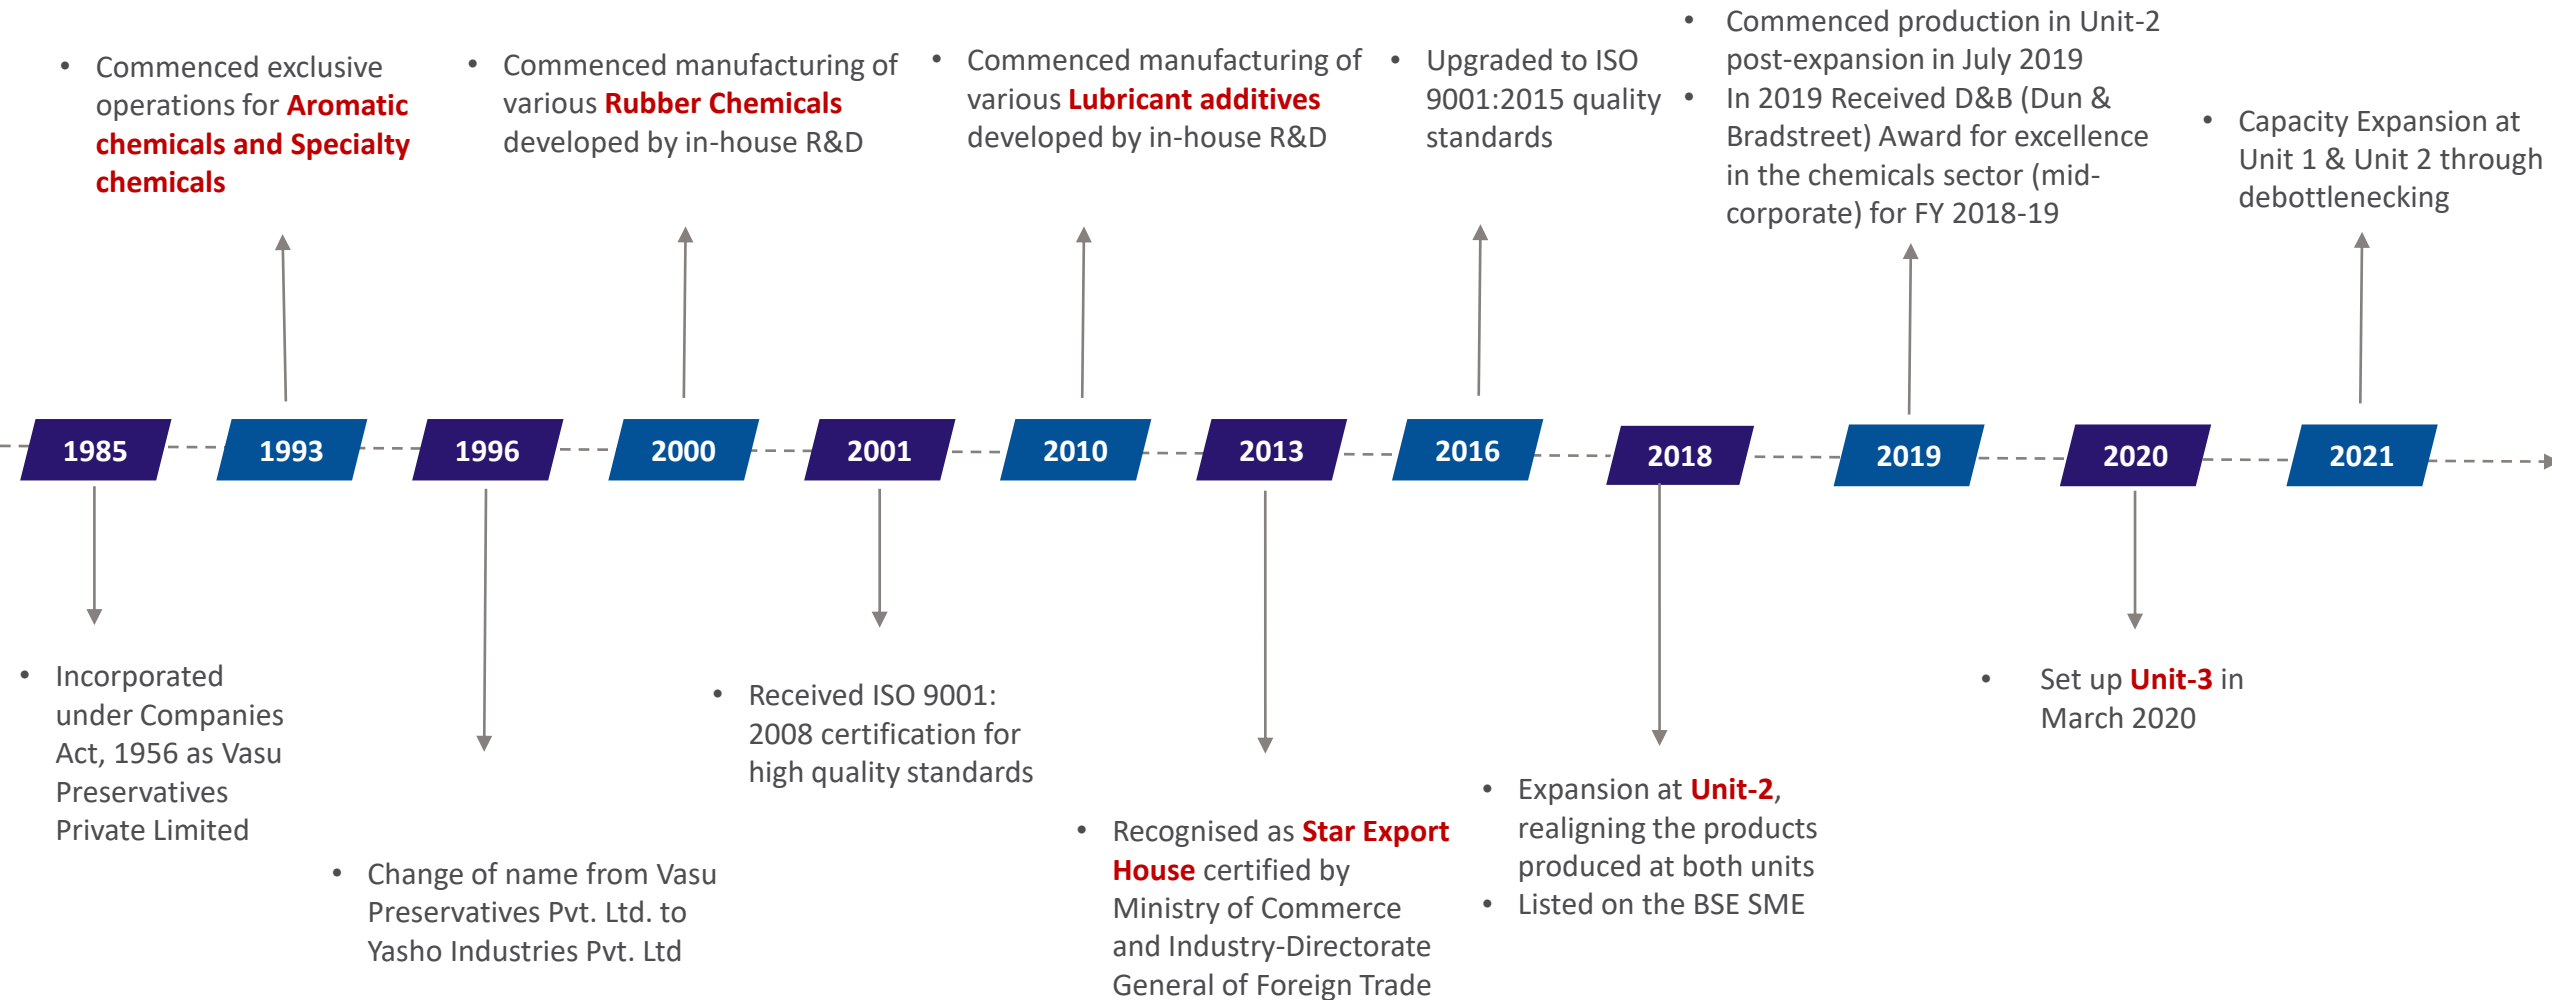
• Commenced exclusive operations for Aromatic chemicals and Specialty chemicals

• Commenced manufacturing of various Rubber Chemicals developed by in-house R&D

• Commenced manufacturing of various Lubricant additives developed by in-house R&D

• Upgraded to ISO 9001:2015 quality standards

• Commenced production in Unit-2 post-expansion in July 2019
• In 2019 Received D&B (Dun & Bradstreet) Award for excellence in the chemicals sector (mid-corporate) for FY 2018-19

• Capacity Expansion at Unit 1 & Unit 2 through debottlenecking

1985 1993 1996 2000 2001 2010 2013 2016 2018 2019 2020 2021

• Incorporated under Companies Act, 1956 as Vasu Preservatives Private Limited

• Change of name from Vasu Preservatives Pvt. Ltd. to Yasho Industries Pvt. Ltd

• Received ISO 9001: 2008 certification for high quality standards

• Recognised as Star Export House certified by Ministry of Commerce and Industry-Directorate General of Foreign Trade

• Expansion at Unit-2, realigning the products produced at both units
• Listed on the BSE SME

• Set up Unit-3 in March 2020